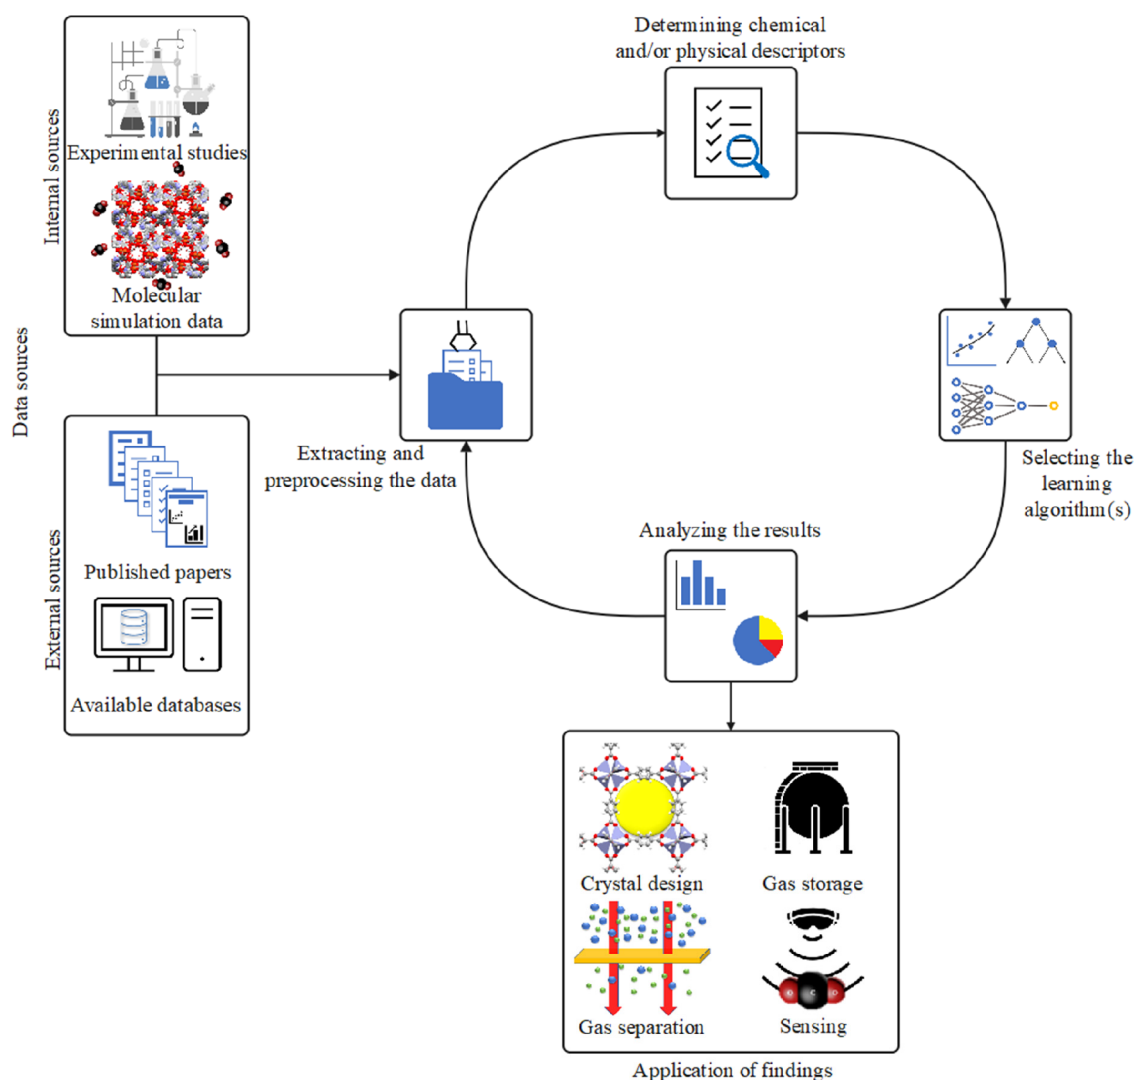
Data sources

Internal sources

Experimental studies

Molecular simulation data

External sources

Published papers

Available databases

Determining chemical and/or physical descriptors

Extracting and preprocessing the data

Selecting the learning algorithm(s)

Analyzing the results

Crystal design

Gas storage

Gas separation

Sensing

Application of findings